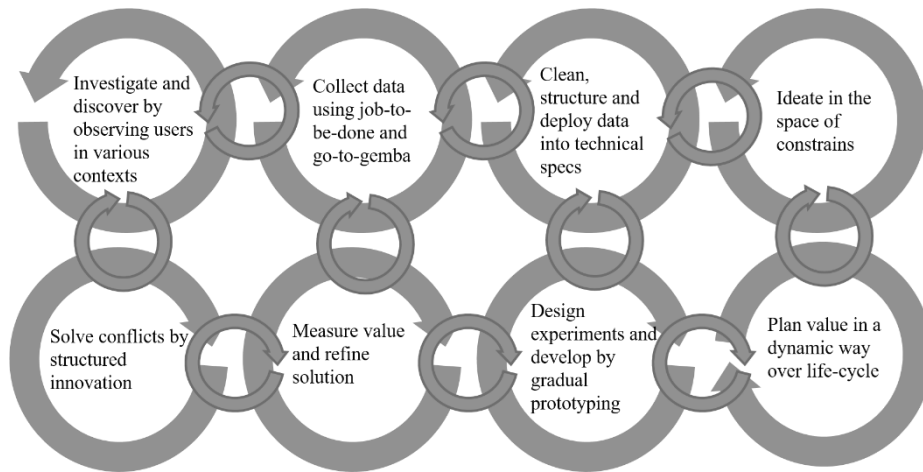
Investigate and discover by observing users in various contexts

Collect data using job-to-be-done and go-to-gemba

Clean, structure and deploy data into technical specs

Ideate in the space of constrains

Solve conflicts by structured innovation

Measure value and refine solution

Design experiments and develop by gradual prototyping

Plan value in a dynamic way over life-cycle